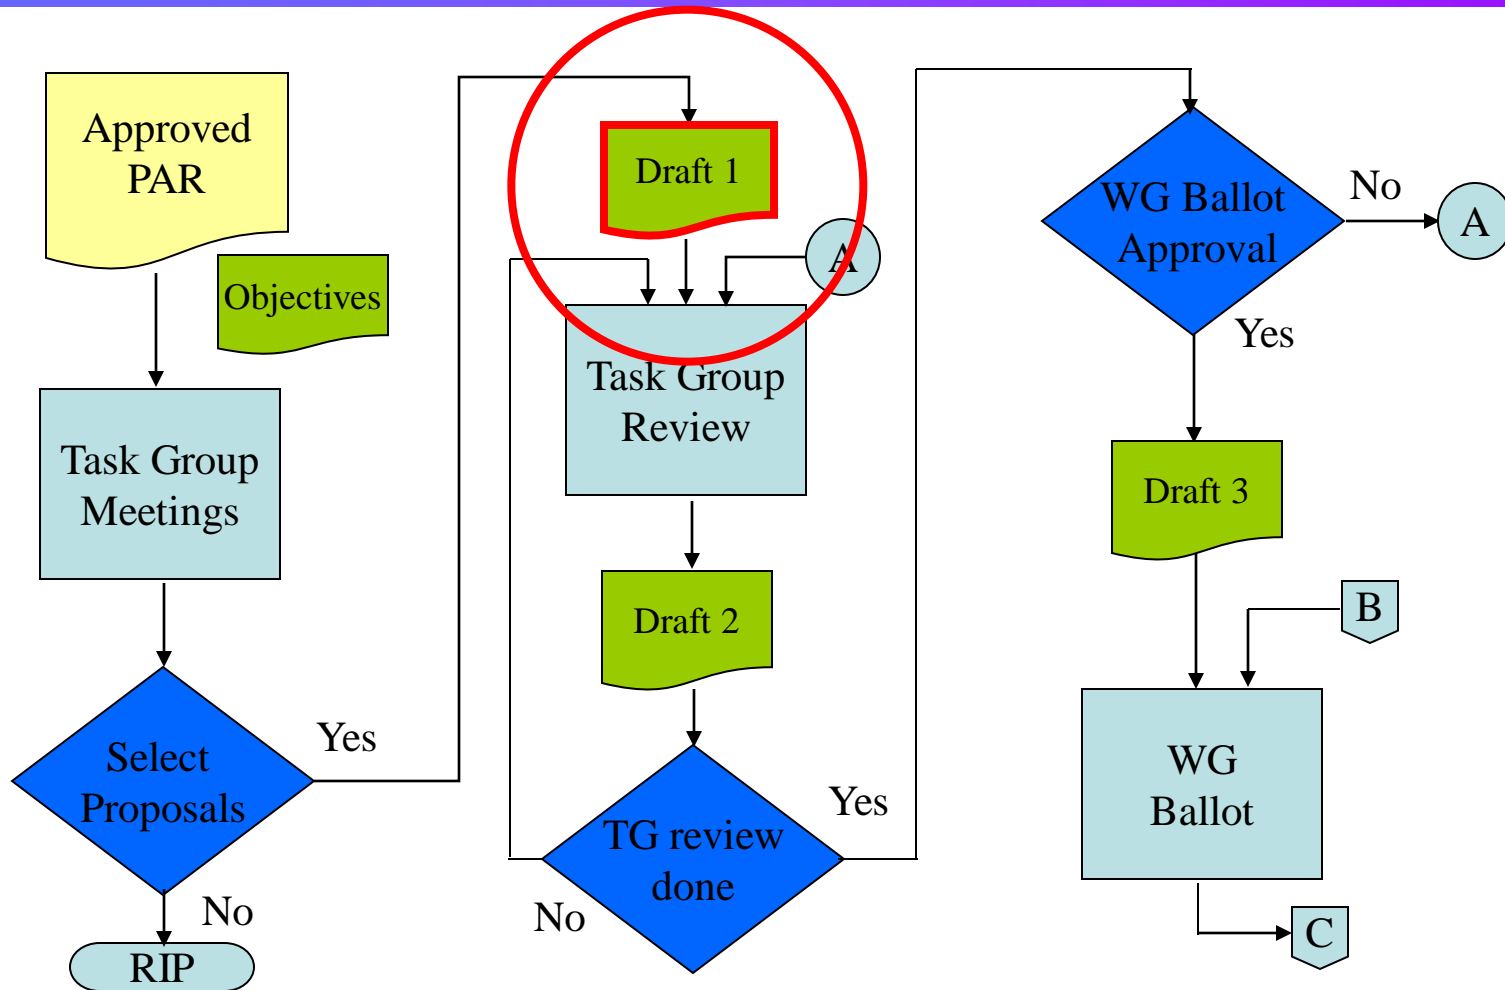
Approved PAR

Objectives

Task Group Meetings

Select Proposals

Yes

No

RIP

Draft 1

A

Task Group Review

Draft 2

TG review done

Yes

No

WG Ballot Approval

No

A

Yes

Draft 3

B

WG Ballot

C